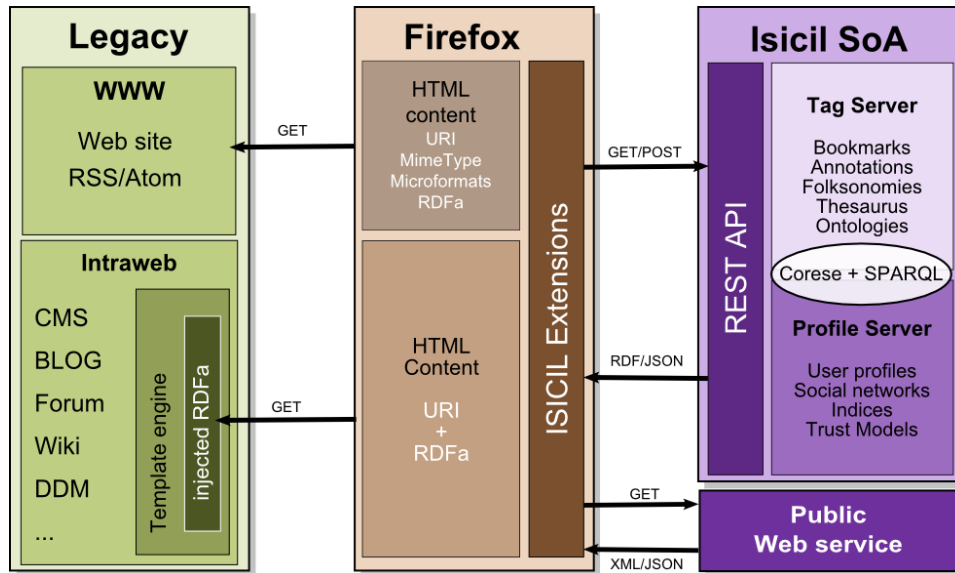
Legacy

WWW

Web site
RSS/Atom

Intraweb

CMS
BLOG
Forum
Wiki
DDM
...

Template engine

injected RDFa

GET

GET

Firefox

HTML content
URI
MimeType
Microformats
RDFa

HTML Content

URI
+
RDFa

ISICIL Extensions

GET/POST

RDF/JSON

GET

XML/JSON

Isicil SoA

REST API

Tag Server

Bookmarks
Annotations
Folksonomies
Thesaurus
Ontologies

Corese + SPARQL

Profile Server

User profiles
Social networks
Indices
Trust Models

Public
Web service